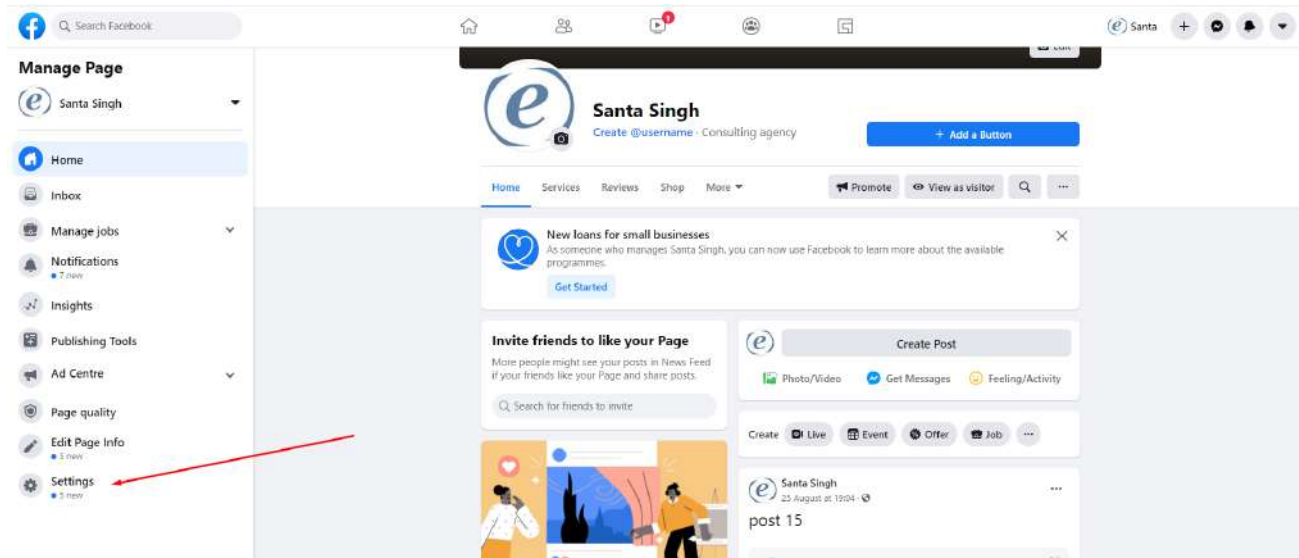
Search Facebook

Santa

Manage Page

Santa Singh

Home

Inbox

Manage jobs

Notifications
• 7 new

Insights

Publishing Tools

Ad Centre

Page quality

Edit Page Info
• 3 new

Settings
• 5 new

Santa Singh

Create @username · Consulting agency

+ Add a Button

Home Services Reviews Shop More

Promote View as visitor

New loans for small businesses

As someone who manages Santa Singh, you can now use Facebook to learn more about the available programmes.

Get Started

Invite friends to like your Page

More people might see your posts in News Feed if your friends like your Page and share posts.

Search for friends to invite

Create Post

Photo/Video Get Messages Feeling/Activity

Create Live Event Offer Job

Santa Singh
25 August at 19:04

post 15